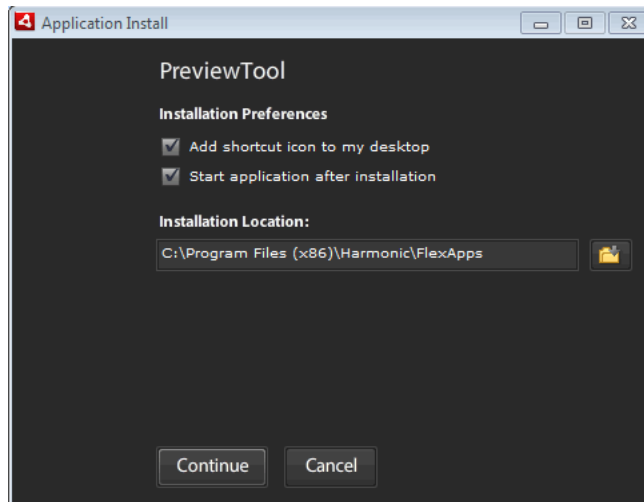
Application Install

PreviewTool

Installation Preferences

Add shortcut icon to my desktop

Start application after installation

Installation Location:

C:\Program Files (x86)\Harmonic\FlexApps

Continue

Cancel